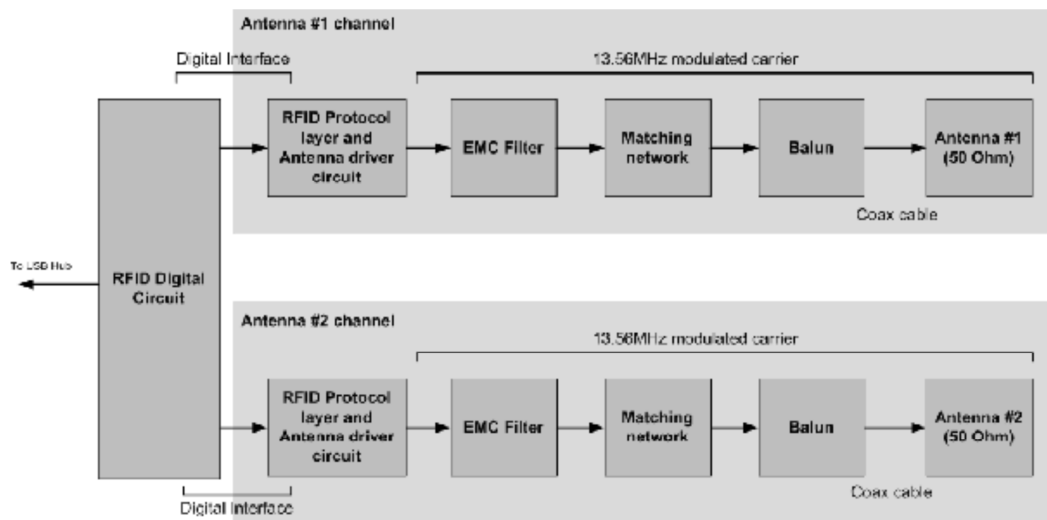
Antenna #1 channel

Digital Interface

13.56MHz modulated carrier

RFID Protocol layer and Antenna driver circuit

EMC Filter

Matching network

Balun

Antenna #1 (50 Ohm)

Coax cable

To USB Hub

RFID Digital Circuit

Antenna #2 channel

13.56MHz modulated carrier

RFID Protocol layer and Antenna driver circuit

EMC Filter

Matching network

Balun

Antenna #2 (50 Ohm)

Coax cable

Digital Interface